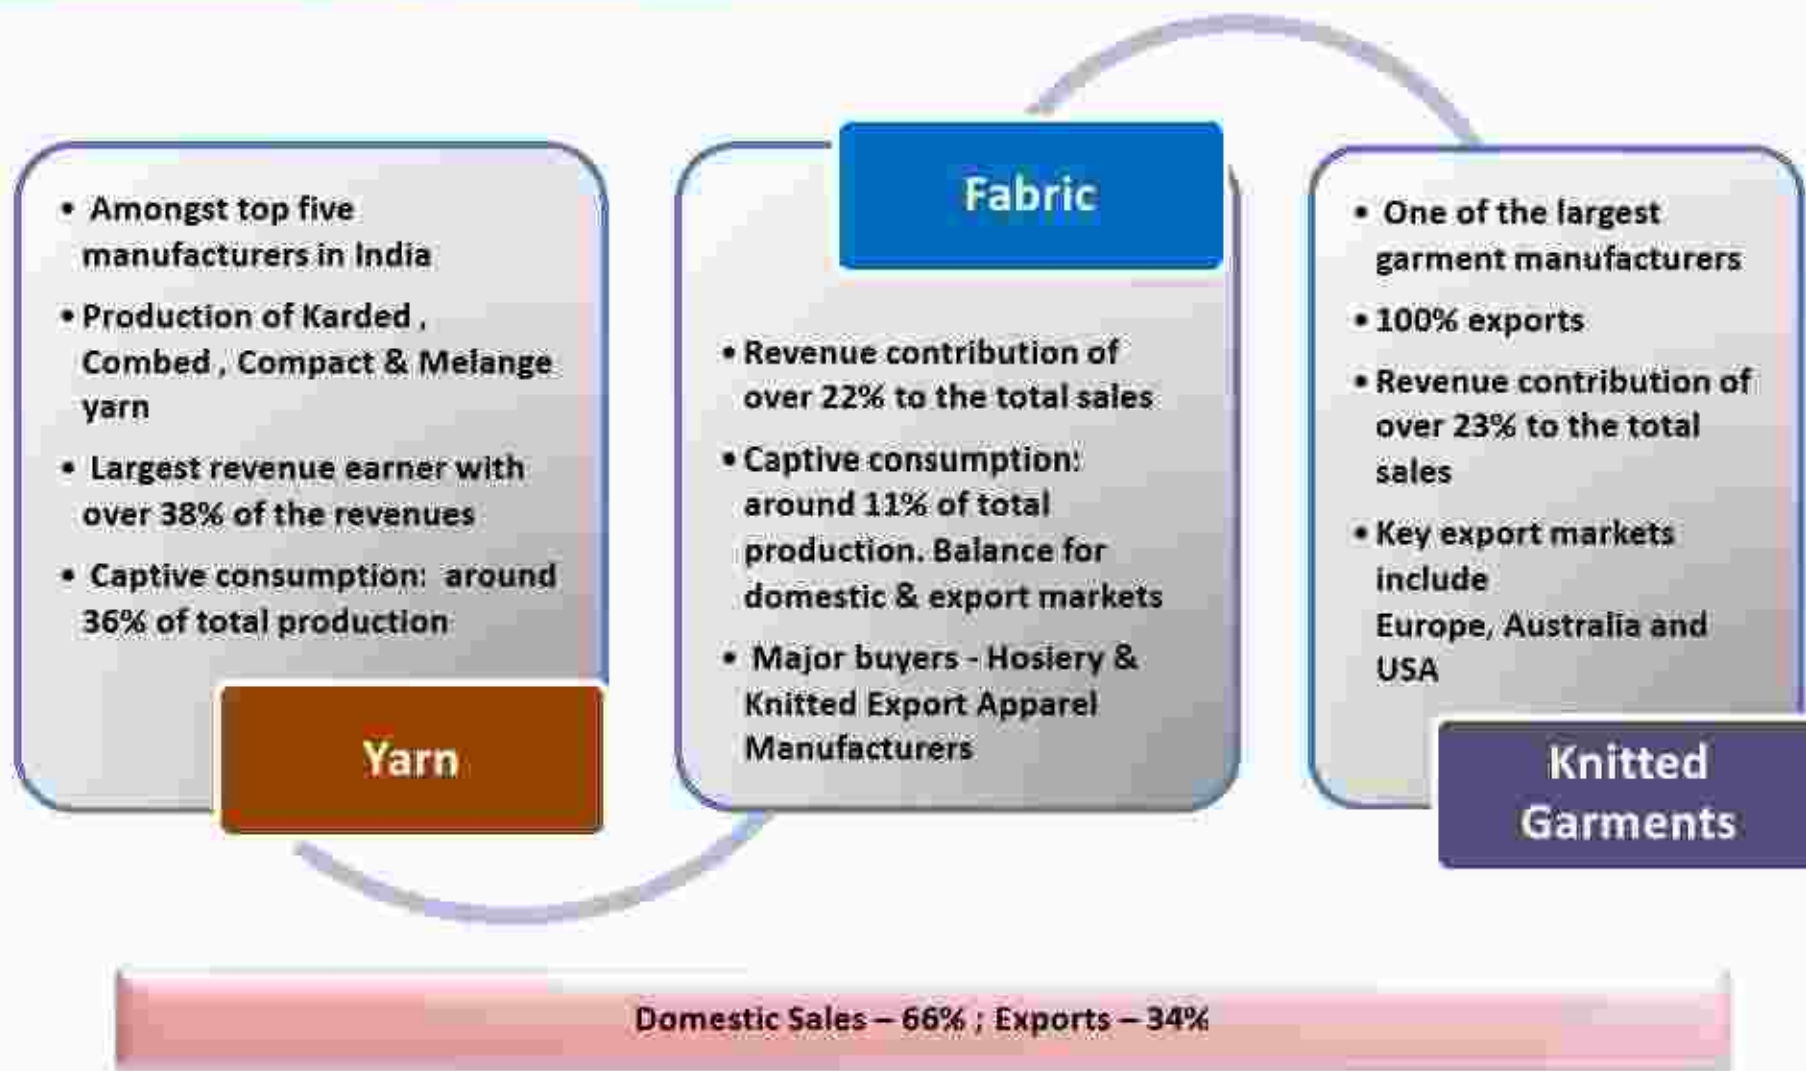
• Amongst top five manufacturers in India
• Production of Karded , Combed , Compact & Melange yarn
• Largest revenue earner with over 38% of the revenues
• Captive consumption: around 36% of total production

Yarn

Fabric

• Revenue contribution of over 22% to the total sales
• Captive consumption: around 11% of total production. Balance for domestic & export markets
• Major buyers - Hosiery & Knitted Export Apparel Manufacturers

• One of the largest garment manufacturers
• 100% exports
• Revenue contribution of over 23% to the total sales
• Key export markets include Europe, Australia and USA

Knitted Garments

Domestic Sales – 66% ; Exports – 34%